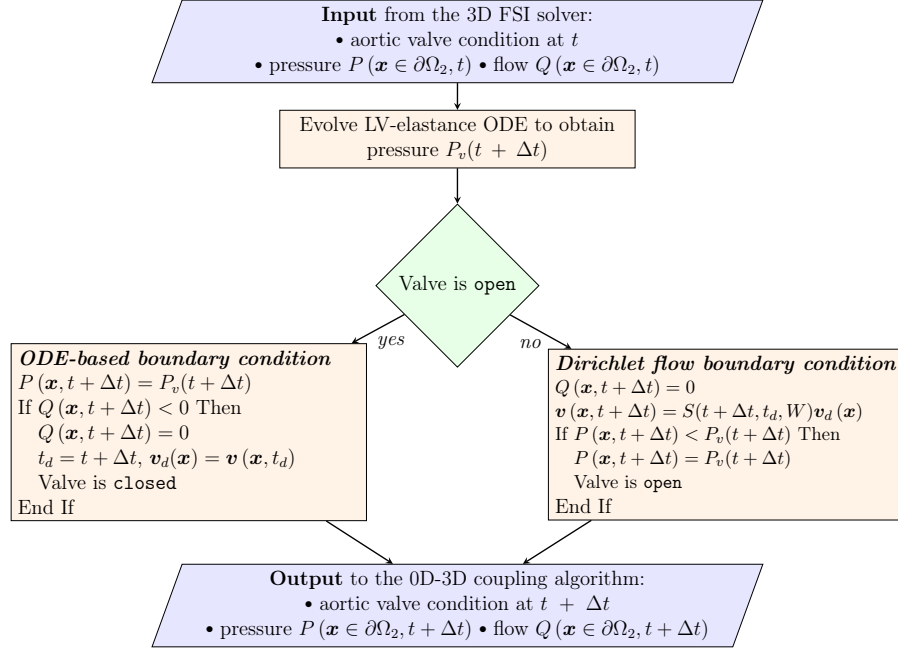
**Input** from the 3D FSI solver:
• aortic valve condition at $t$
• pressure $P(\boldsymbol{x} \in \partial\Omega_2, t)$ • flow $Q(\boldsymbol{x} \in \partial\Omega_2, t)$

Evolve LV-elastance ODE to obtain pressure $P_v(t + \Delta t)$

Valve is open

yes

no

***ODE-based boundary condition***
$P(\boldsymbol{x}, t + \Delta t) = P_v(t + \Delta t)$
If $Q(\boldsymbol{x}, t + \Delta t) < 0$ Then
$Q(\boldsymbol{x}, t + \Delta t) = 0$
$t_d = t + \Delta t$, $\boldsymbol{v}_d(\boldsymbol{x}) = \boldsymbol{v}(\boldsymbol{x}, t_d)$
Valve is closed
End If

***Dirichlet flow boundary condition***
$Q(\boldsymbol{x}, t + \Delta t) = 0$
$\boldsymbol{v}(\boldsymbol{x}, t + \Delta t) = S(t + \Delta t, t_d, W)\boldsymbol{v}_d(\boldsymbol{x})$
If $P(\boldsymbol{x}, t + \Delta t) < P_v(t + \Delta t)$ Then
$P(\boldsymbol{x}, t + \Delta t) = P_v(t + \Delta t)$
Valve is open
End If

**Output** to the 0D-3D coupling algorithm:
• aortic valve condition at $t + \Delta t$
• pressure $P(\boldsymbol{x} \in \partial\Omega_2, t + \Delta t)$ • flow $Q(\boldsymbol{x} \in \partial\Omega_2, t + \Delta t)$